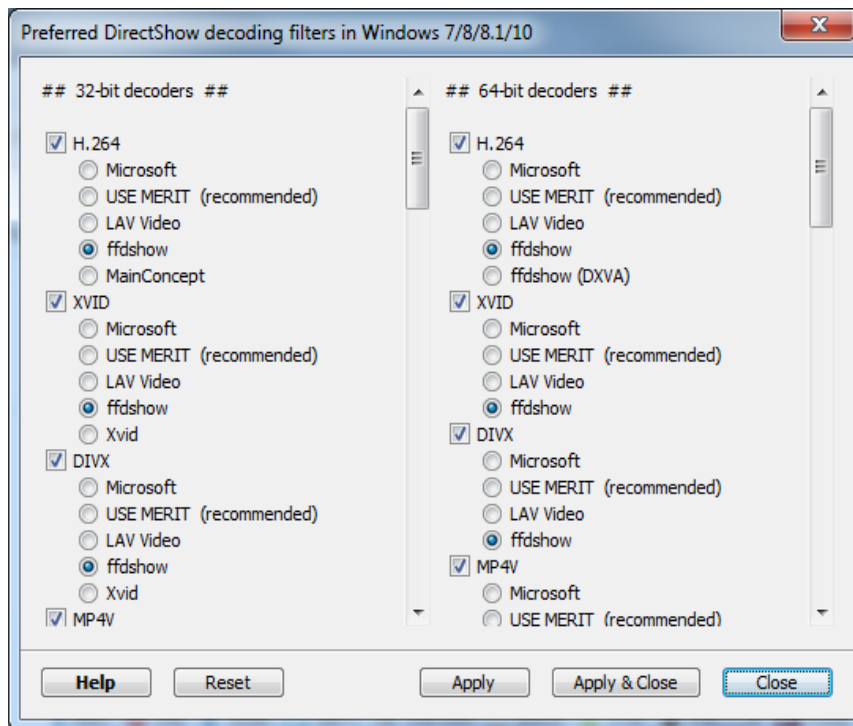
Preferred DirectShow decoding filters in Windows 7/8/8.1/10

## 32-bit decoders ##

H.264
Microsoft
USE MERIT (recommended)
LAV Video
ffdshow
MainConcept
XVID
Microsoft
USE MERIT (recommended)
LAV Video
ffdshow
Xvid
DIVX
Microsoft
USE MERIT (recommended)
LAV Video
ffdshow
Xvid
MP4V

## 64-bit decoders ##

H.264
Microsoft
USE MERIT (recommended)
LAV Video
ffdshow
ffdshow (DXVA)
XVID
Microsoft
USE MERIT (recommended)
LAV Video
ffdshow
DIVX
Microsoft
USE MERIT (recommended)
LAV Video
ffdshow
MP4V
Microsoft
USE MERIT (recommended)

Help
Reset
Apply
Apply & Close
Close